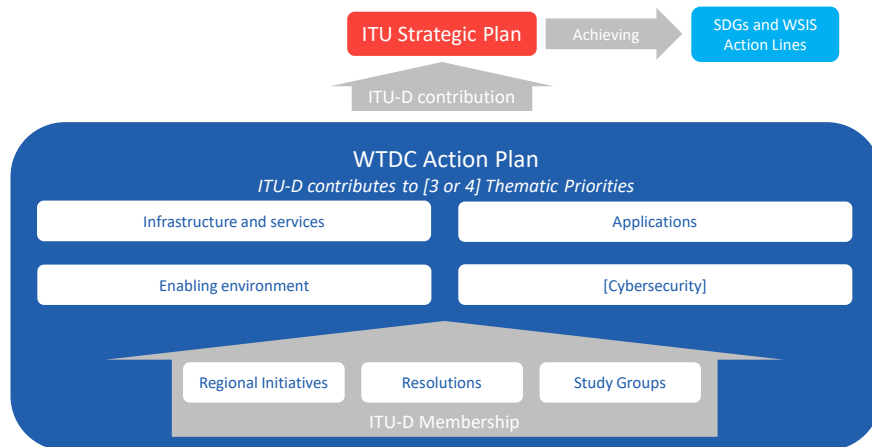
ITU Strategic Plan

Achieving

SDGs and WSIS Action Lines

ITU-D contribution

WTDC Action Plan

*ITU-D contributes to [3 or 4] Thematic Priorities*

Infrastructure and services

Applications

Enabling environment

[Cybersecurity]

Regional Initiatives

Resolutions

Study Groups

ITU-D Membership